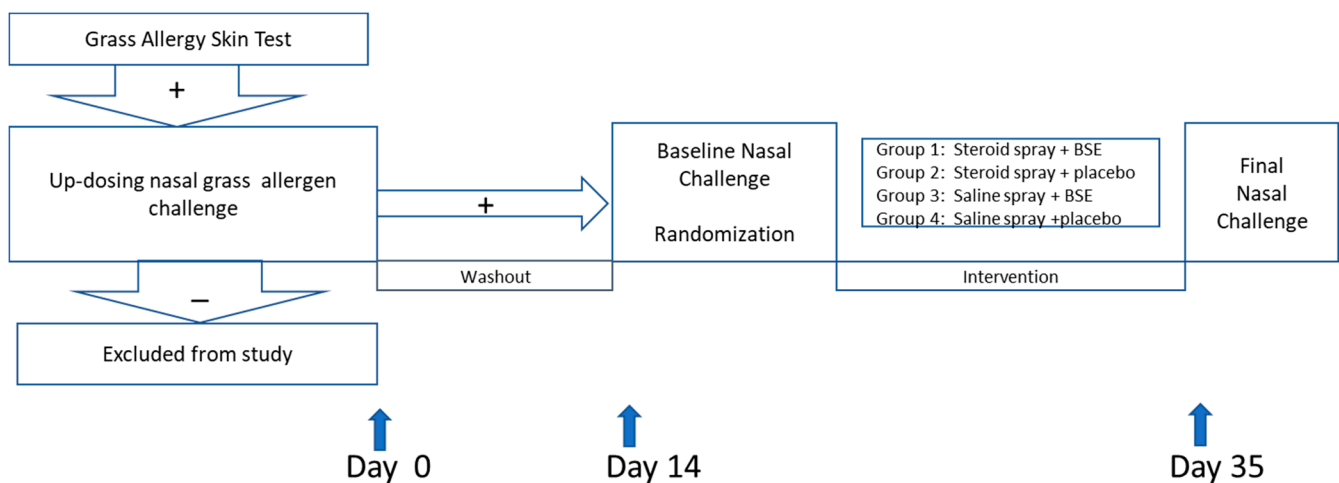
Grass Allergy Skin Test

+

Up-dosing nasal grass allergen challenge

+

Baseline Nasal Challenge

Randomization

Group 1: Steroid spray + BSE
Group 2: Steroid spray + placebo
Group 3: Saline spray + BSE
Group 4: Saline spray +placebo

Final Nasal Challenge

Washout

Intervention

–

Excluded from study

Day 0

Day 14

Day 35